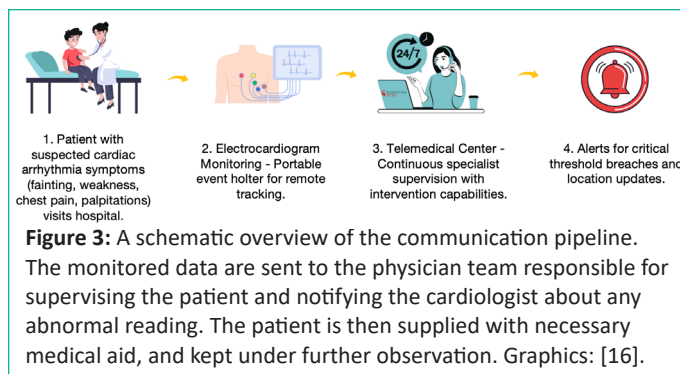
24/7

1. Patient with suspected cardiac arrhythmia symptoms (fainting, weakness, chest pain, palpitations) visits hospital.

2. Electrocardiogram Monitoring - Portable event holter for remote tracking.

3. Telemedical Center - Continuous specialist supervision with intervention capabilities.

4. Alerts for critical threshold breaches and location updates.

**Figure 3:** A schematic overview of the communication pipeline. The monitored data are sent to the physician team responsible for supervising the patient and notifying the cardiologist about any abnormal reading. The patient is then supplied with necessary medical aid, and kept under further observation. Graphics: [16].